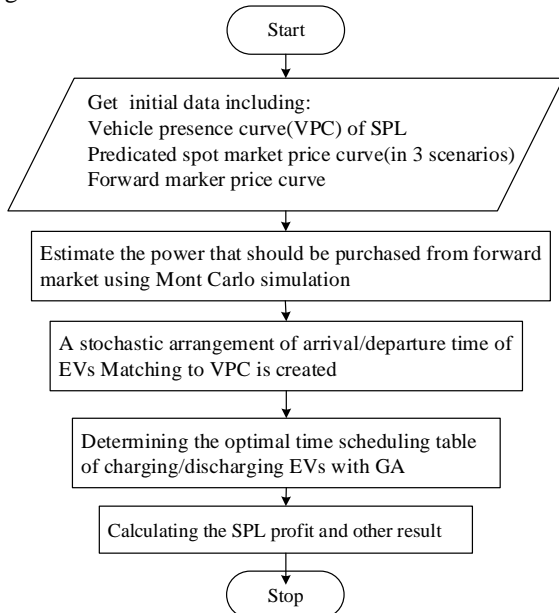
Start

Get initial data including:
Vehicle presence curve(VPC) of SPL
Predicated spot market price curve(in 3 scenarios)
Forward marker price curve

Estimate the power that should be purchased from forward market using Mont Carlo simulation

A stochastic arrangement of arrival/departure time of EVs Matching to VPC is created

Determining the optimal time scheduling table of charging/discharging EVs with GA

Calculating the SPL profit and other result

Stop